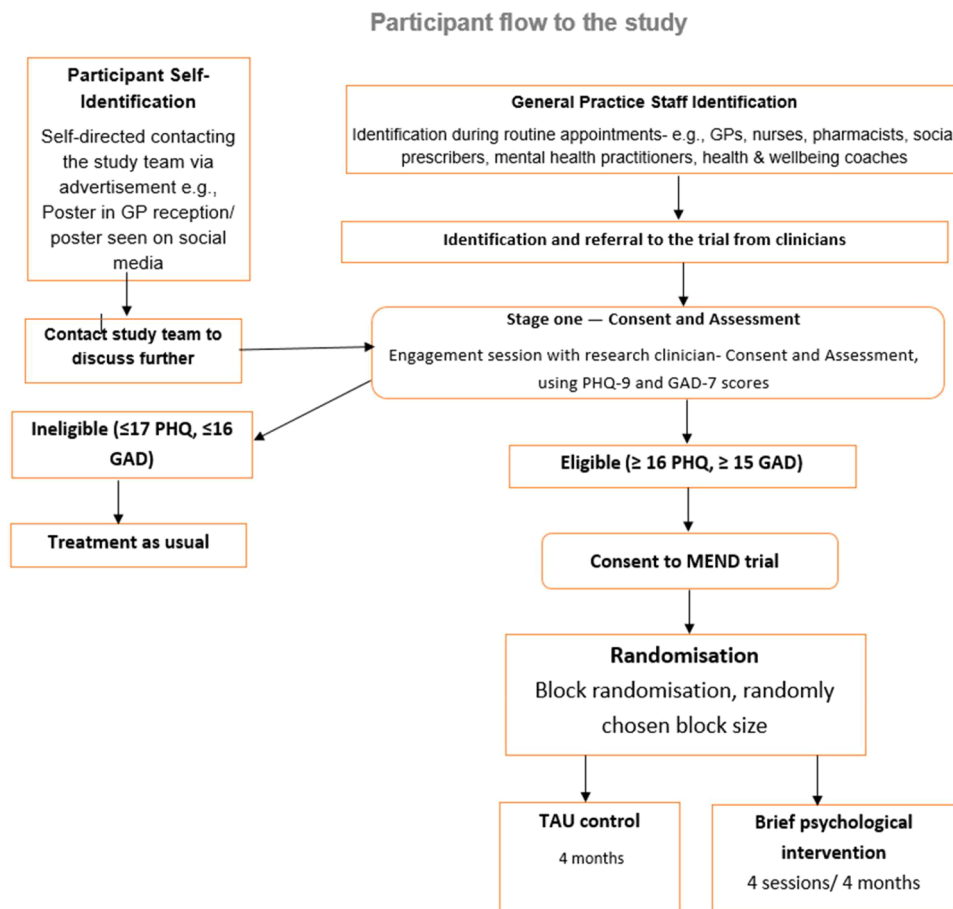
Participant flow to the study

Participant Self-Identification

Self-directed contacting the study team via advertisement e.g., Poster in GP reception/ poster seen on social media

General Practice Staff Identification

Identification during routine appointments- e.g., GPs, nurses, pharmacists, social prescribers, mental health practitioners, health & wellbeing coaches

Identification and referral to the trial from clinicians

Contact study team to discuss further

Stage one — Consent and Assessment

Engagement session with research clinician- Consent and Assessment, using PHQ-9 and GAD-7 scores

Ineligible (≤17 PHQ, ≤16 GAD)

Eligible (≥ 16 PHQ, ≥ 15 GAD)

Treatment as usual

Consent to MEND trial

Randomisation

Block randomisation, randomly chosen block size

TAU control

4 months

Brief psychological intervention

4 sessions/ 4 months